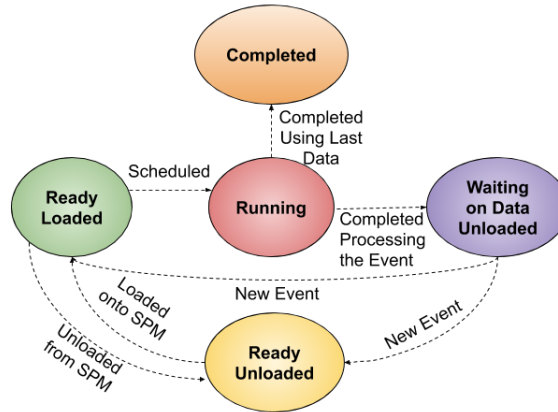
Completed

Completed Using Last Data

Scheduled

Ready Loaded

Running

Waiting on Data Unloaded

Completed Processing the Event

New Event

Loaded onto SPM

Unloaded from SPM

New Event

Ready Unloaded